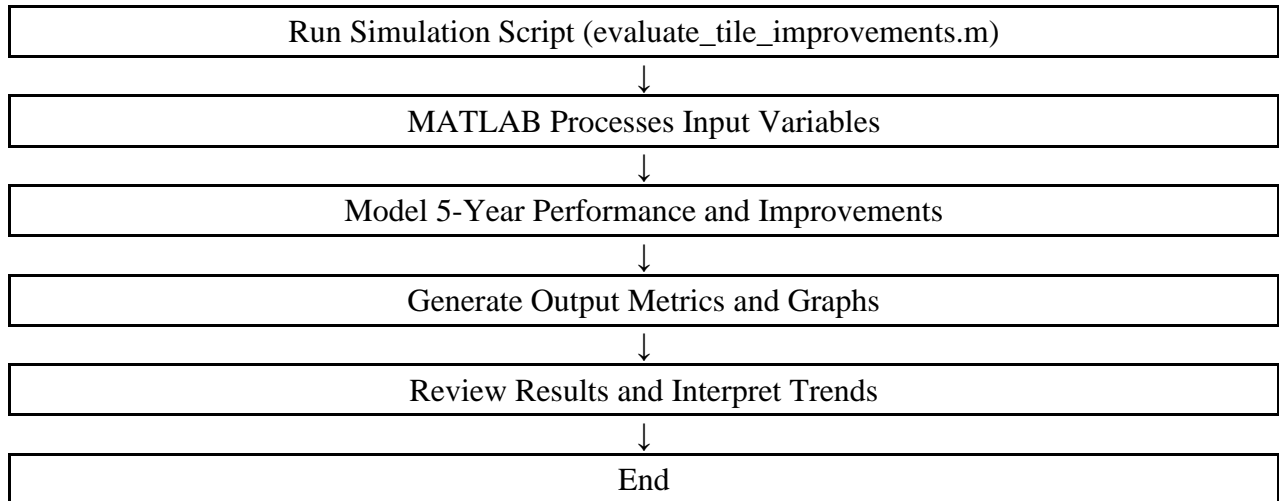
Run Simulation Script (evaluate_tile_improvements.m)
↓
MATLAB Processes Input Variables
↓
Model 5-Year Performance and Improvements
↓
Generate Output Metrics and Graphs
↓
Review Results and Interpret Trends
↓
End